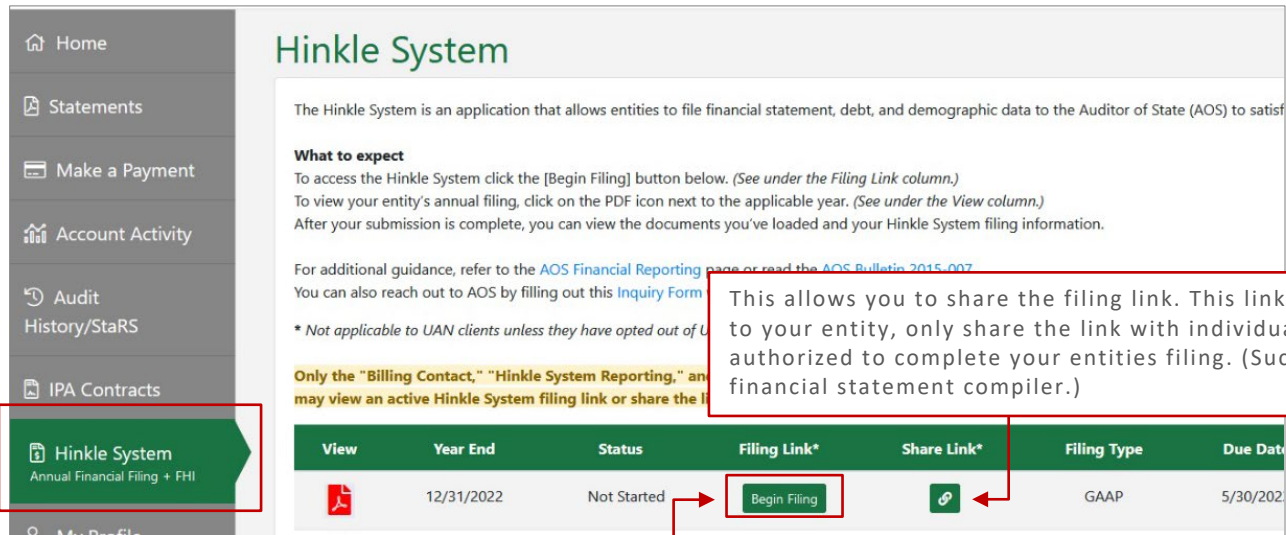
Home

Statements

Make a Payment

Account Activity

Audit History/StaRS

IPA Contracts

Hinkle System
Annual Financial Filing + FHI

My Profile

Hinkle System

The Hinkle System is an application that allows entities to file financial statement, debt, and demographic data to the Auditor of State (AOS) to satisf

**What to expect**
To access the Hinkle System click the [Begin Filing] button below. *(See under the Filing Link column.)*
To view your entity's annual filing, click on the PDF icon next to the applicable year. *(See under the View column.)*
After your submission is complete, you can view the documents you've loaded and your Hinkle System filing information.

For additional guidance, refer to the AOS Financial Reporting page or read the AOS Bulletin 2015-007
You can also reach out to AOS by filling out this Inquiry Form

* *Not applicable to UAN clients unless they have opted out of U*

**Only the "Billing Contact," "Hinkle System Reporting," an may view an active Hinkle System filing link or share the li**

This allows you to share the filing link. This link to your entity, only share the link with individu authorized to complete your entities filing. (Su financial statement compiler.)

| View | Year End | Status | Filing Link* | Share Link* | Filing Type | Due Dat |
|---|---|---|---|---|---|---|
| | 12/31/2022 | Not Started | Begin Filing | | GAAP | 5/30/202 |